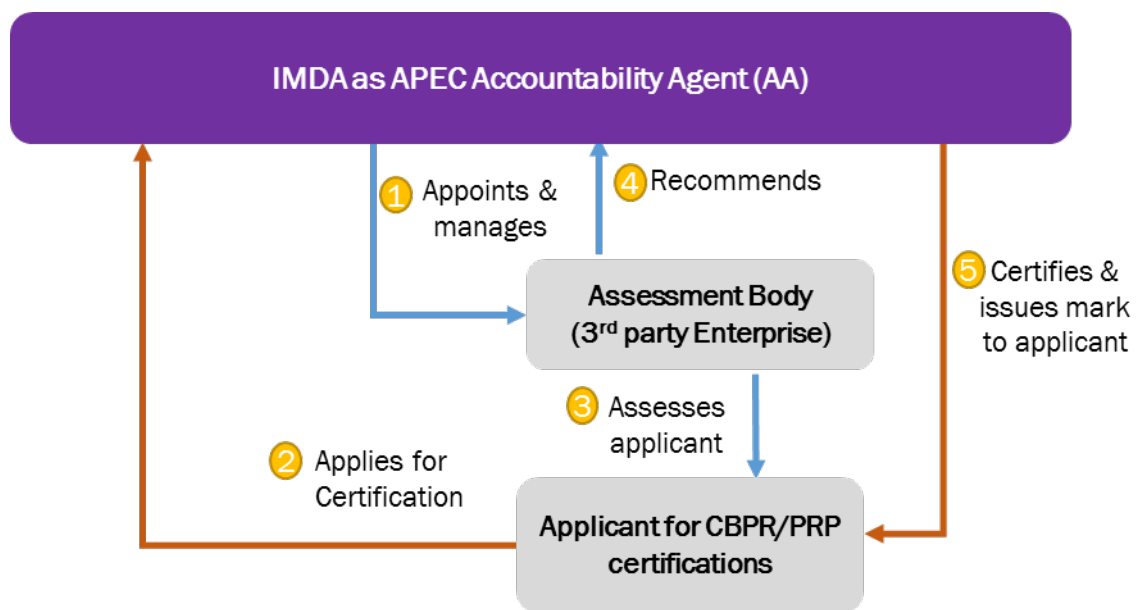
IMDA as APEC Accountability Agent (AA)

1 Appoints & manages

4 Recommends

5 Certifies & issues mark to applicant

Assessment Body ($3^{rd}$ party Enterprise)

3 Assesses applicant

2 Applies for Certification

Applicant for CBPR/PRP certifications